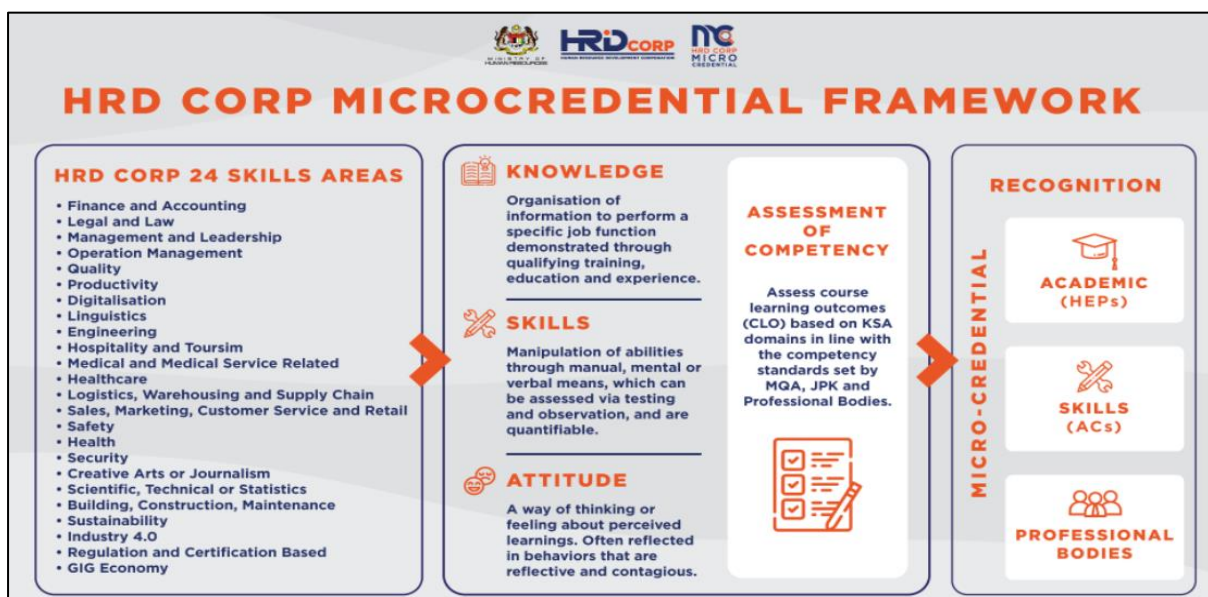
MINISTRY OF HUMAN RESOURCES

HRD CORP
HUMAN RESOURCES DEVELOPMENT CORPORATION

MC
HRD CORP
MICRO CREDENTIAL

HRD CORP MICROCREDENTIAL FRAMEWORK

HRD CORP 24 SKILLS AREAS

• Finance and Accounting
• Legal and Law
• Management and Leadership
• Operation Management
• Quality
• Productivity
• Digitalisation
• Linguistics
• Engineering
• Hospitality and Toursim
• Medical and Medical Service Related
• Healthcare
• Logistics, Warehousing and Supply Chain
• Sales, Marketing, Customer Service and Retail
• Safety
• Health
• Security
• Creative Arts or Journalism
• Scientific, Technical or Statistics
• Building, Construction, Maintenance
• Sustainability
• Industry 4.0
• Regulation and Certification Based
• GIG Economy

KNOWLEDGE

Organisation of information to perform a specific job function demonstrated through qualifying training, education and experience.

SKILLS

Manipulation of abilities through manual, mental or verbal means, which can be assessed via testing and observation, and are quantifiable.

ATTITUDE

A way of thinking or feeling about perceived learnings. Often reflected in behaviors that are reflective and contagious.

ASSESSMENT OF COMPETENCY

Assess course learning outcomes (CLO) based on KSA domains in line with the competency standards set by MQA, JPK and Professional Bodies.

MICRO-CREDENTIAL

RECOGNITION

ACADEMIC (HEPs)

SKILLS (ACs)

PROFESSIONAL BODIES